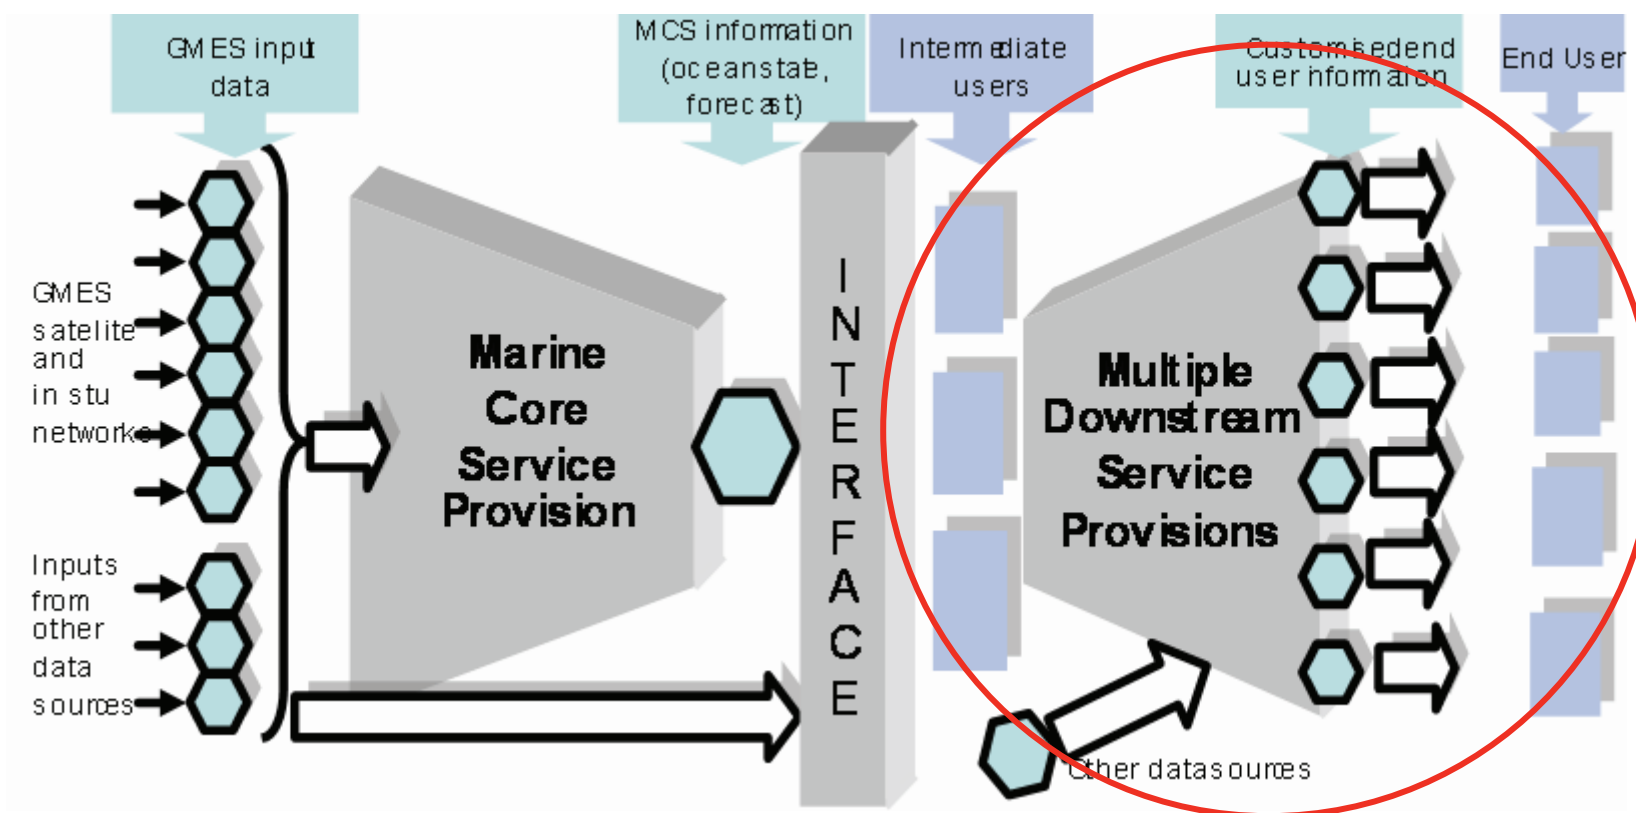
GMES input data

MCS information (oceanstate, forecast)

Intermediate users

Customised end user information

End User

GMES satelite and in situ networks

Inputs from other data sources

Marine Core Service Provision

INTERFACE

Multiple Downstream Service Provisions

Other datasources